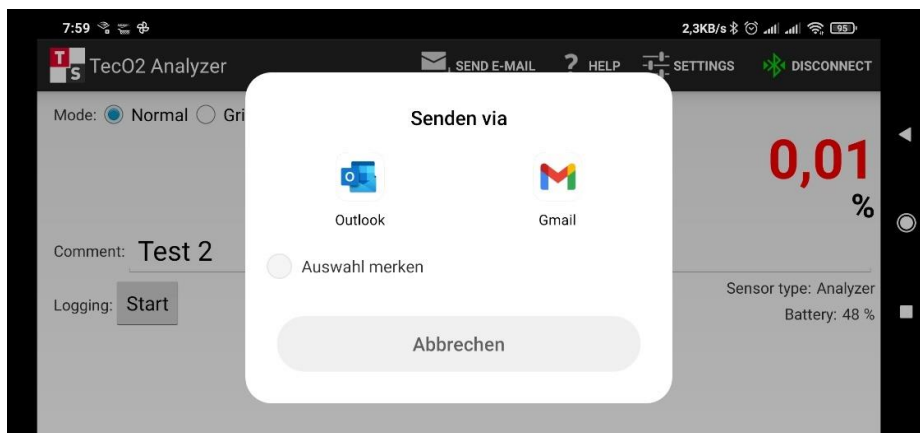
7:59

2,3KB/s 95

TecO2 Analyzer

SEND E-MAIL ? HELP SETTINGS DISCONNECT

Mode: Normal Gri

Senden via

Outlook

Gmail

Auswahl merken

Abbrechen

0,01

%

Comment: Test 2

Logging: Start

Sensor type: Analyzer

Battery: 48 %